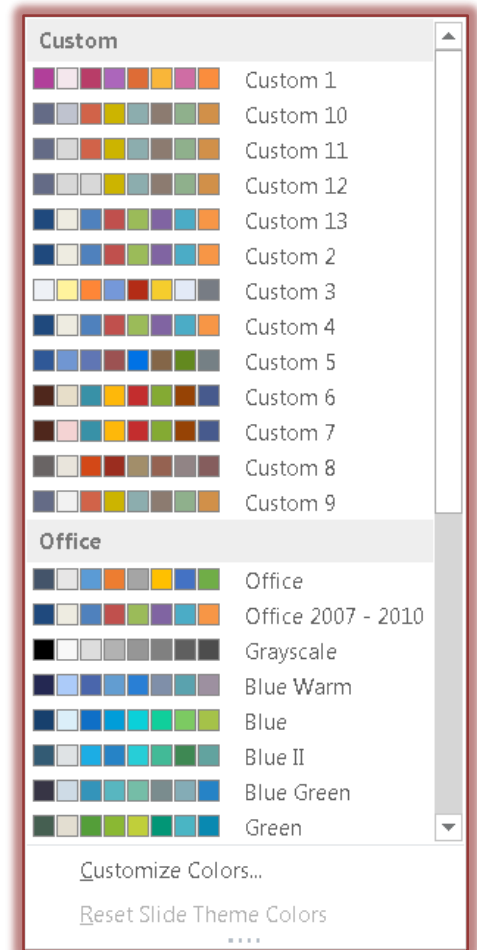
Custom

Custom 1

Custom 10

Custom 11

Custom 12

Custom 13

Custom 2

Custom 3

Custom 4

Custom 5

Custom 6

Custom 7

Custom 8

Custom 9

Office

Office

Office 2007 - 2010

Grayscale

Blue Warm

Blue

Blue II

Blue Green

Green

Customize Colors...

Reset Slide Theme Colors